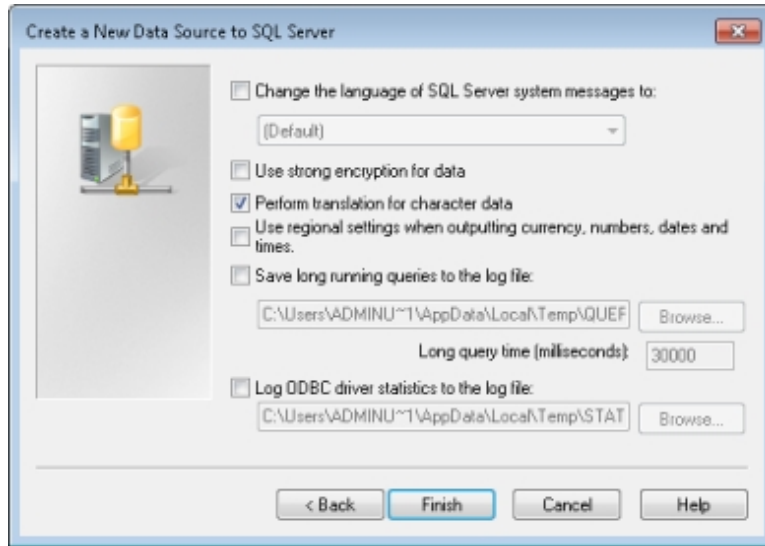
Create a New Data Source to SQL Server

Change the language of SQL Server system messages to:

(Default)

Use strong encryption for data

Perform translation for character data

Use regional settings when outputting currency, numbers, dates and times.

Save long running queries to the log file:

C:\Users\ADMINU~1\AppData\Local\Temp\QUEF

Browse...

Long query time (milliseconds): 30000

Log ODBC driver statistics to the log file:

C:\Users\ADMINU~1\AppData\Local\Temp\STAT

Browse...

< Back

Finish

Cancel

Help